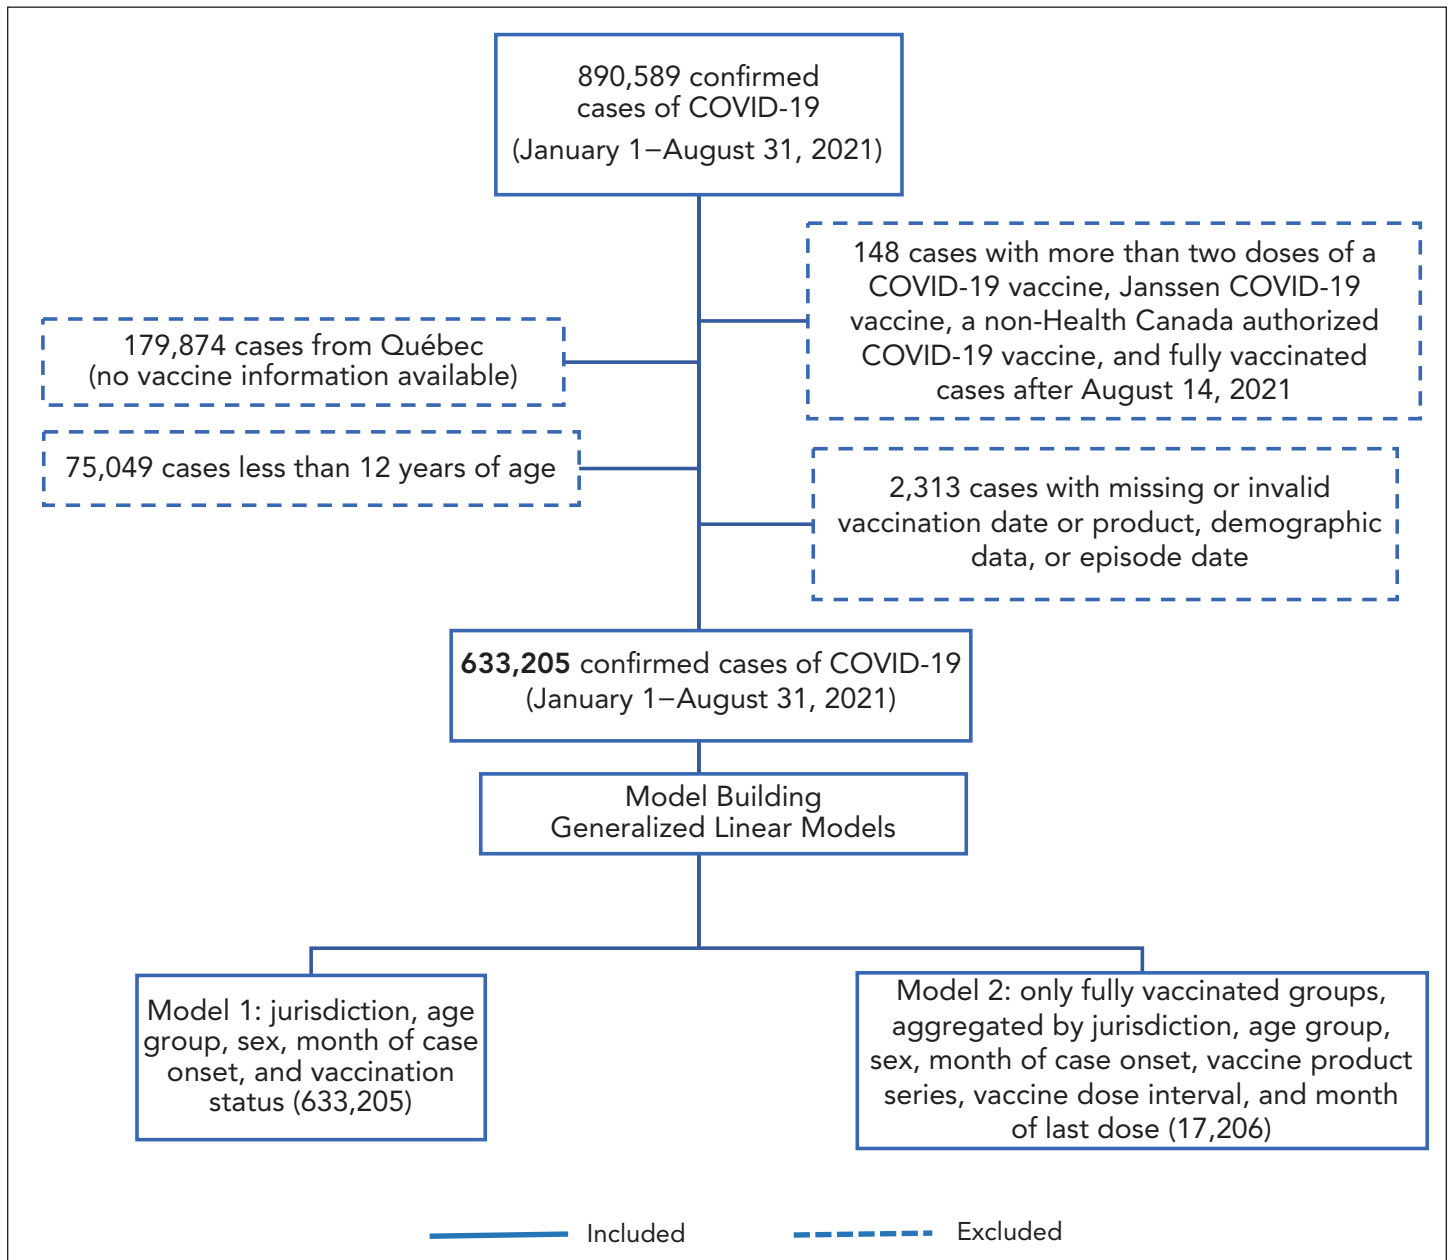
890,589 confirmed cases of COVID-19 (January 1–August 31, 2021)

179,874 cases from Québec (no vaccine information available)

148 cases with more than two doses of a COVID-19 vaccine, Janssen COVID-19 vaccine, a non-Health Canada authorized COVID-19 vaccine, and fully vaccinated cases after August 14, 2021

75,049 cases less than 12 years of age

2,313 cases with missing or invalid vaccination date or product, demographic data, or episode date

**633,205** confirmed cases of COVID-19 (January 1–August 31, 2021)

Model Building
Generalized Linear Models

Model 1: jurisdiction, age group, sex, month of case onset, and vaccination status (633,205)

Model 2: only fully vaccinated groups, aggregated by jurisdiction, age group, sex, month of case onset, vaccine product series, vaccine dose interval, and month of last dose (17,206)

Included

Excluded